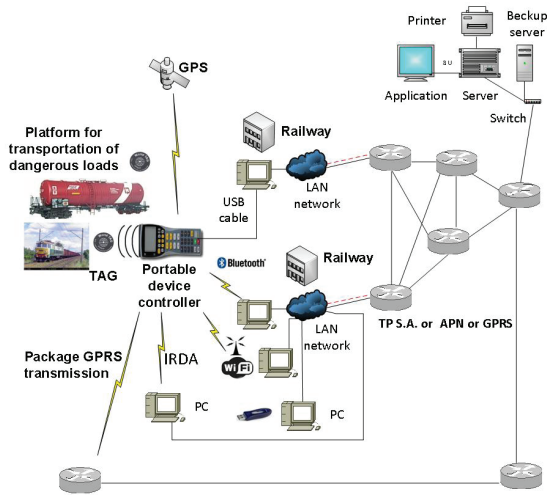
Printer

Beckup server

Application

Server

Switch

GPS

Platform for transportation of dangerous loads

Railway

USB cable

LAN network

TAG

Portable device controller

Bluetooth

Railway

LAN network

TP S.A. or APN or GPRS

IRDA

WiFi

Package GPRS transmission

PC

PC